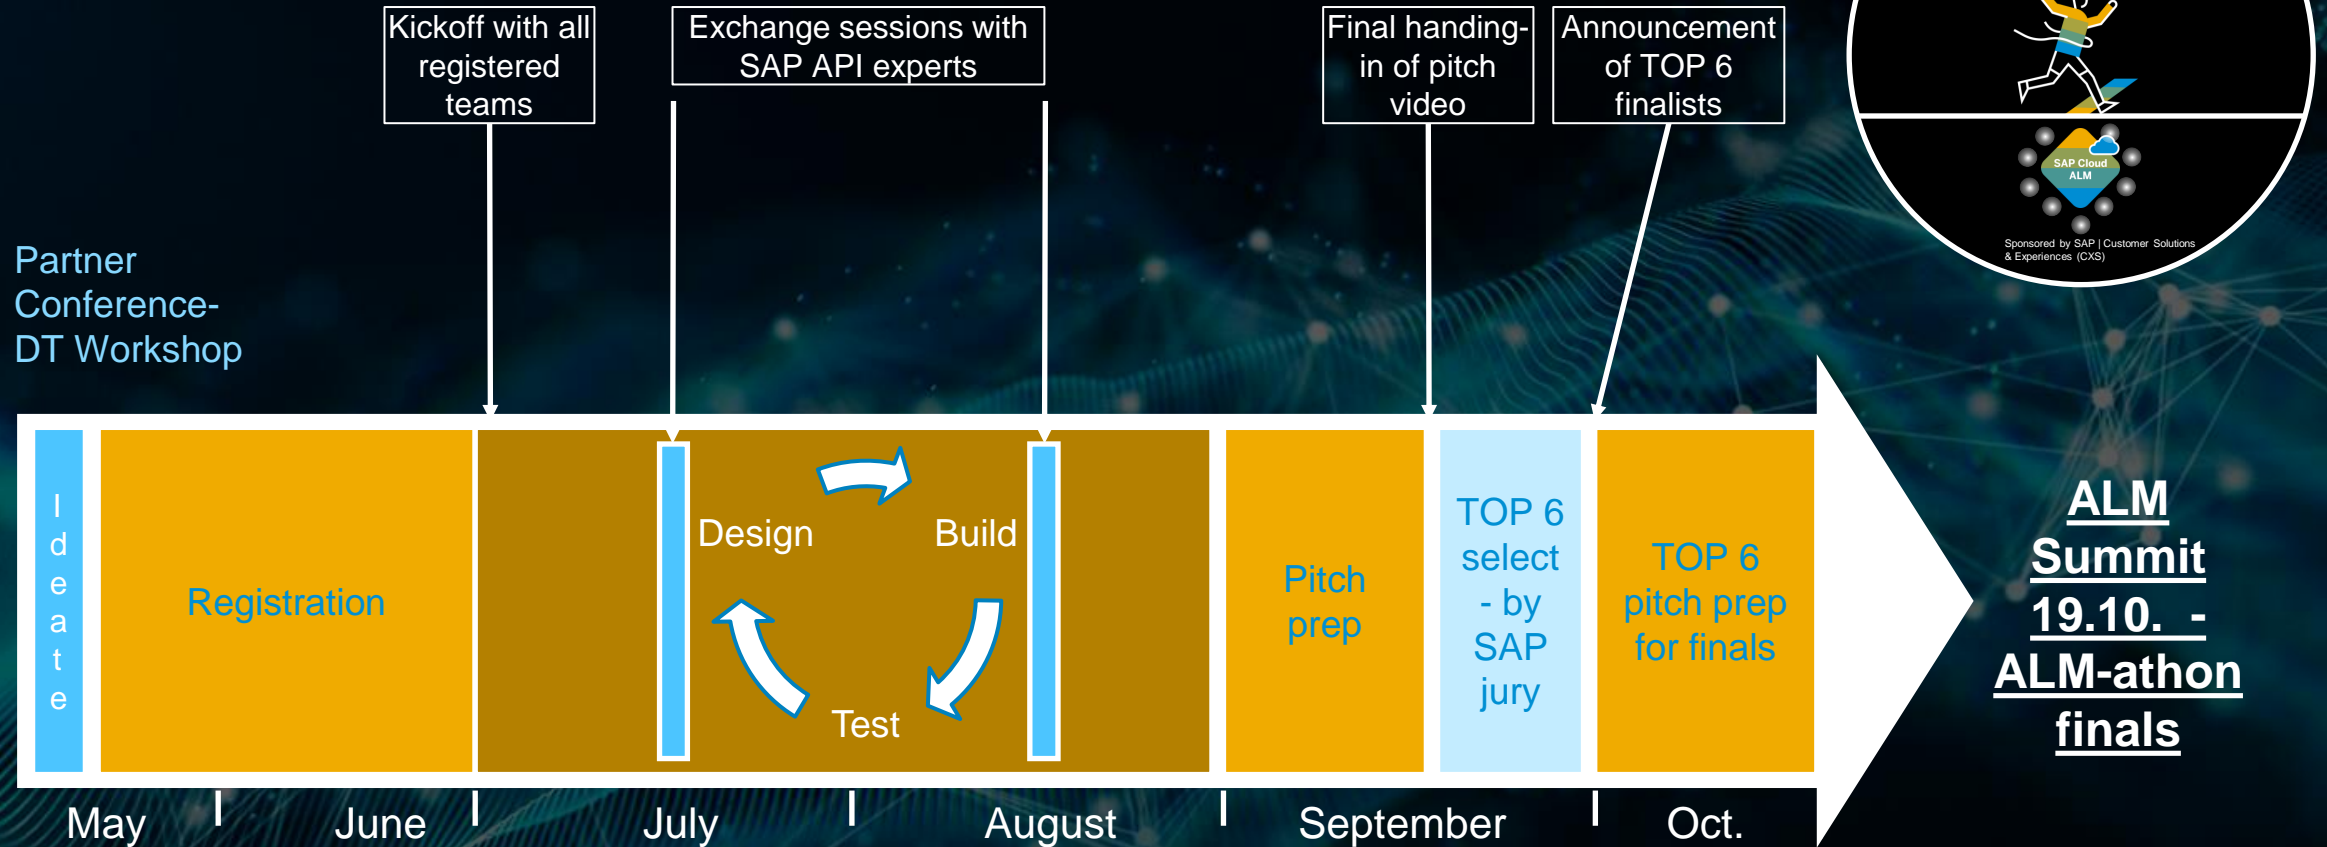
Kickoff with all registered teams

Exchange sessions with SAP API experts

Final handing-in of pitch video

Announcement of TOP 6 finalists

SAP Cloud ALM

Sponsored by SAP | Customer Solutions & Experiences (CXS)

Partner Conference- DT Workshop

I d e a t e

Registration

Design

Build

Test

Pitch prep

TOP 6 select - by SAP jury

TOP 6 pitch prep for finals

ALM Summit 19.10. - ALM-athon finals

May

June

July

August

September

Oct.